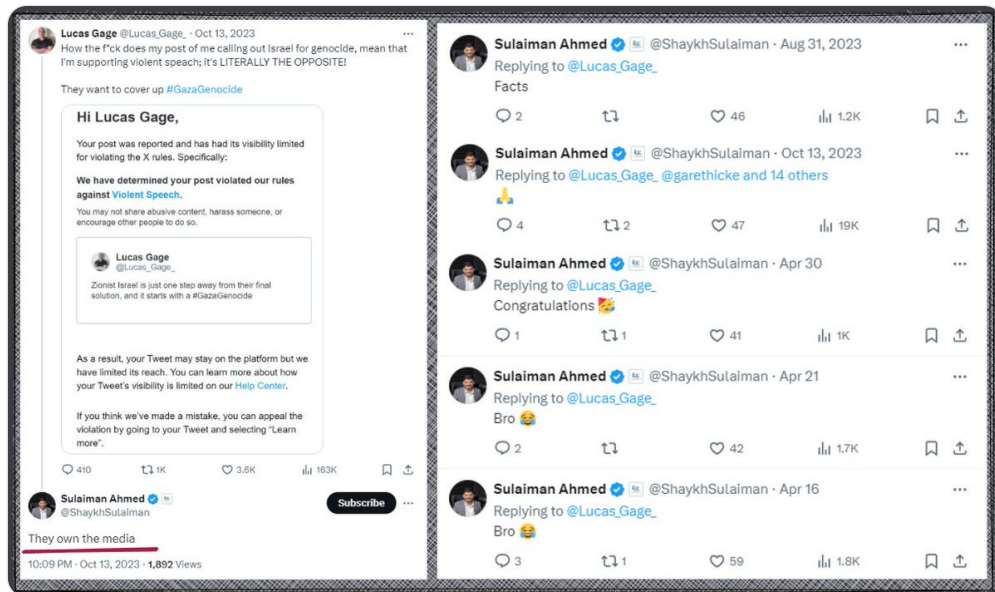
Lucas Gage @Lucas_Gage_ · Oct 13, 2023
How the f*ck does my post of me calling out Israel for genocide, mean that I'm supporting violent speach; It's LITERALLY THE OPPOSITE!

They want to cover up #GazaGenocide

Hi Lucas Gage,

Your post was reported and has had its visibility limited for violating the X rules. Specifically:

We have determined your post violated our rules against Violent Speech.

You may not share abusive content, harass someone, or encourage other people to do so.

Lucas Gage
@Lucas_Gage_

Zionist Israel is just one step away from their final solution, and it starts with a #GazaGenocide

As a result, your Tweet may stay on the platform but we have limited its reach. You can learn more about how your Tweet's visibility is limited on our Help Center.

If you think we've made a mistake, you can appeal the violation by going to your Tweet and selecting "Learn more".

410 1K 3.6K 163K

Sulaiman Ahmed
@ShaykhSulaiman
Subscribe

They own the media

10:09 PM · Oct 13, 2023 · 1,892 Views

Sulaiman Ahmed @ShaykhSulaiman · Aug 31, 2023
Replying to @Lucas_Gage_
Facts
2 46 1.2K

Sulaiman Ahmed @ShaykhSulaiman · Oct 13, 2023
Replying to @Lucas_Gage_ @garethicke and 14 others
🙏
4 2 47 19K

Sulaiman Ahmed @ShaykhSulaiman · Apr 30
Replying to @Lucas_Gage_
Congratulations 🥳
1 1 41 1K

Sulaiman Ahmed @ShaykhSulaiman · Apr 21
Replying to @Lucas_Gage_
Bro 😂
2 42 1.7K

Sulaiman Ahmed @ShaykhSulaiman · Apr 16
Replying to @Lucas_Gage_
Bro 😂
3 1 59 1.8K